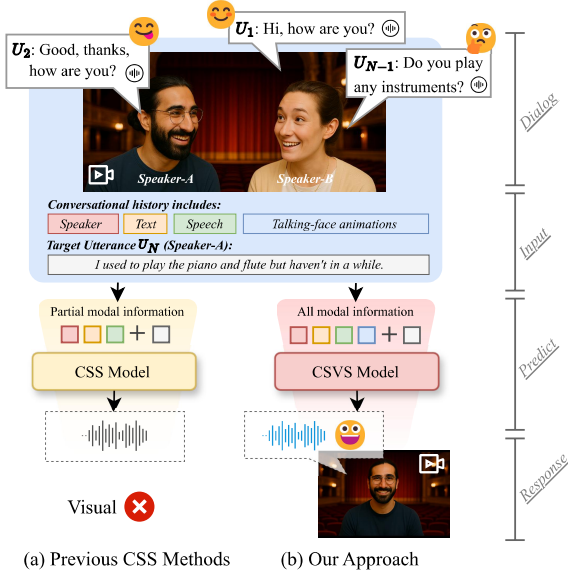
$U_1$: Hi, how are you?

$U_2$: Good, thanks, how are you?

$U_{N-1}$: Do you play any instruments?

Speaker-A

Speaker-B

Dialog

Conversational history includes:

Speaker

Text

Speech

Talking-face animations

Target Utterance $U_N$ (Speaker-A):

I used to play the piano and flute but haven't in a while.

Input

Partial modal information

All modal information

CSS Model

CSVS Model

Predict

Visual

Response

(a) Previous CSS Methods

(b) Our Approach